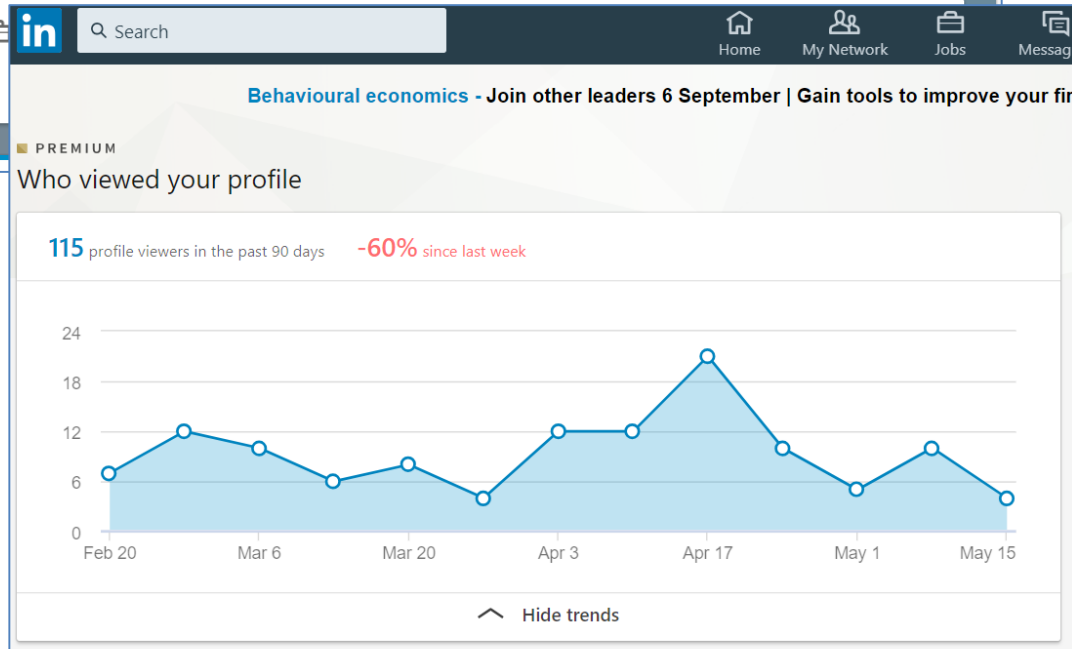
in Search Home My Network Jobs Messag

Behavioural economics - Join other leaders 6 September | Gain tools to improve your fir

PREMIUM

Who viewed your profile

115 profile viewers in the past 90 days -60% since last week

24
18
12
6
0

Feb 20 Mar 6 Mar 20 Apr 3 Apr 17 May 1 May 15

Hide trends